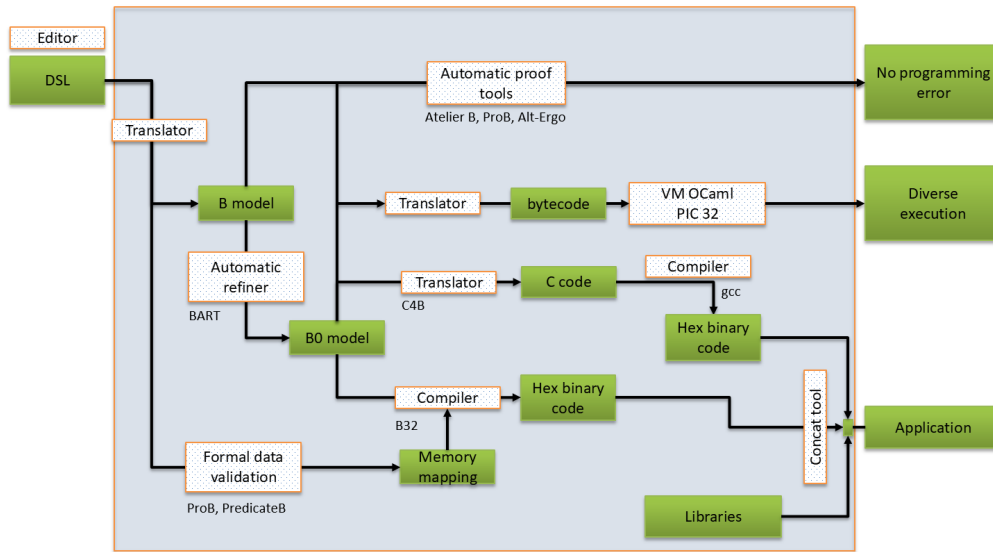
Editor

DSL

Translator

Automatic proof tools

Atelier B, ProB, Alt-Ergo

No programming error

B model

Translator

bytecode

VM OCaml PIC 32

Diverse execution

Automatic refiner

BART

Translator

C4B

C code

Compiler

gcc

B0 model

Hex binary code

Compiler

B32

Hex binary code

Concat tool

Application

Formal data validation

ProB, PredicateB

Memory mapping

Libraries